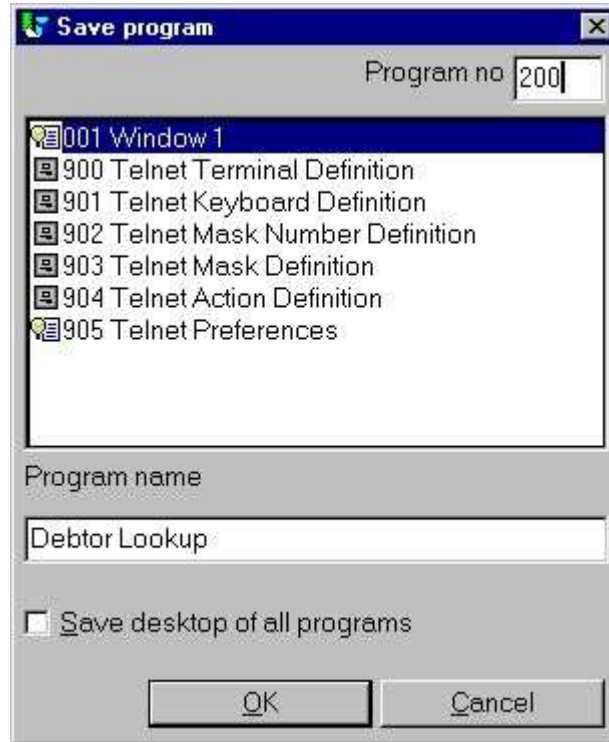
Save program

Program no 200

001 Window 1
900 Telnet Terminal Definition
901 Telnet Keyboard Definition
902 Telnet Mask Number Definition
903 Telnet Mask Definition
904 Telnet Action Definition
905 Telnet Preferences

Program name

Debtor Lookup

Save desktop of all programs

OK

Cancel